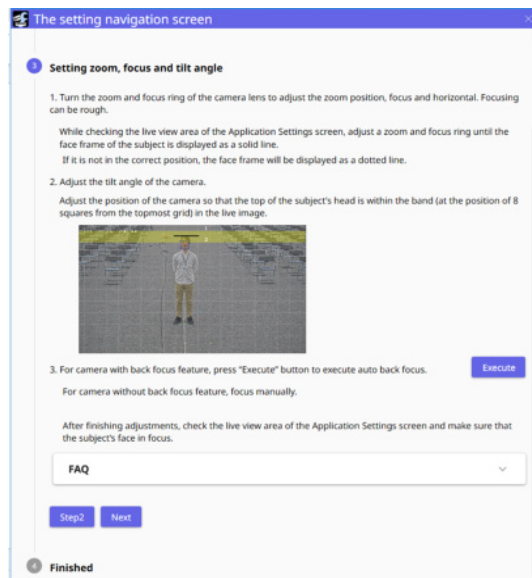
The setting navigation screen

3 Setting zoom, focus and tilt angle

1. Turn the zoom and focus ring of the camera lens to adjust the zoom position, focus and horizontal. Focusing can be rough.

While checking the live view area of the Application Settings screen, adjust a zoom and focus ring until the face frame of the subject is displayed as a solid line.

If it is not in the correct position, the face frame will be displayed as a dotted line.

2. Adjust the tilt angle of the camera.

Adjust the position of the camera so that the top of the subject's head is within the band (at the position of 8 squares from the topmost grid) in the live image.

3. For camera with back focus feature, press "Execute" button to execute auto back focus.

Execute

For camera without back focus feature, focus manually.

After finishing adjustments, check the live view area of the Application Settings screen and make sure that the subject's face in focus.

FAQ

Step2 Next

4 Finished